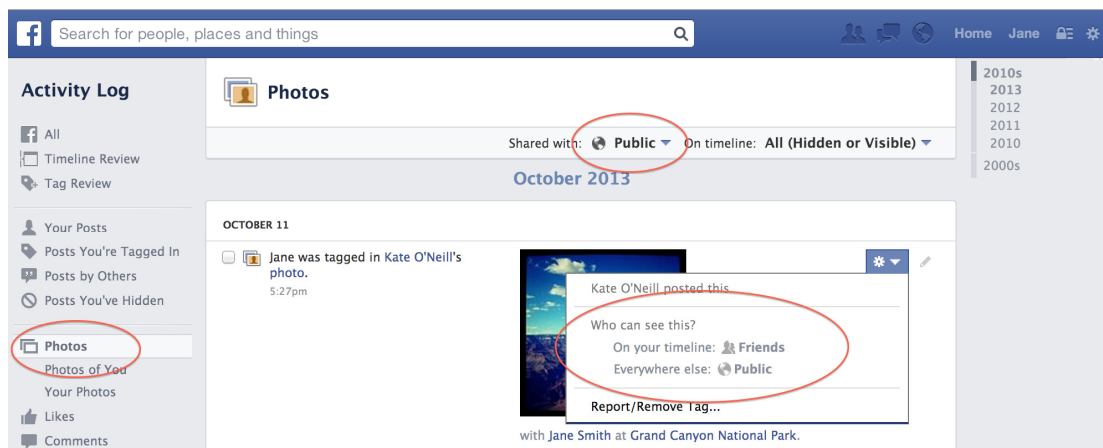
f Search for people, places and things

Home Jane

Activity Log

All
Timeline Review
Tag Review

Your Posts
Posts You're Tagged In
Posts by Others
Posts You've Hidden

Photos
Photos of You
Your Photos
Likes
Comments

Photos

Shared with: Public On timeline: All (Hidden or Visible)

October 2013

OCTOBER 11

Jane was tagged in Kate O'Neill's photo.
5:27pm

Kate O'Neill posted this.

Who can see this?
On your timeline: Friends
Everywhere else: Public

Report/Remove Tag...

with Jane Smith at Grand Canyon National Park.

2010s
2013
2012
2011
2010
2000s